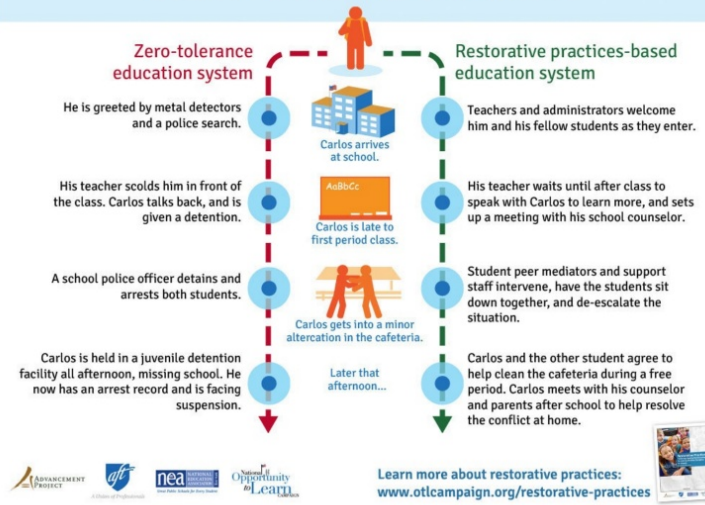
Zero-tolerance education system

Restorative practices-based education system

He is greeted by metal detectors and a police search.

Carlos arrives at school.

Teachers and administrators welcome him and his fellow students as they enter.

His teacher scolds him in front of the class. Carlos talks back, and is given a detention.

AaBbCc

Carlos is late to first period class.

His teacher waits until after class to speak with Carlos to learn more, and sets up a meeting with his school counselor.

A school police officer detains and arrests both students.

Carlos gets into a minor altercation in the cafeteria.

Student peer mediators and support staff intervene, have the students sit down together, and de-escalate the situation.

Carlos is held in a juvenile detention facility all afternoon, missing school. He now has an arrest record and is facing suspension.

Later that afternoon...

Carlos and the other student agree to help clean the cafeteria during a free period. Carlos meets with his counselor and parents after school to help resolve the conflict at home.

Advancement Project

aft A Union of Professionals

nea National Education Association Great Public Schools for Every Student

National Opportunity to Learn Campaign

Learn more about restorative practices:
www.otlcampaign.org/restorative-practices